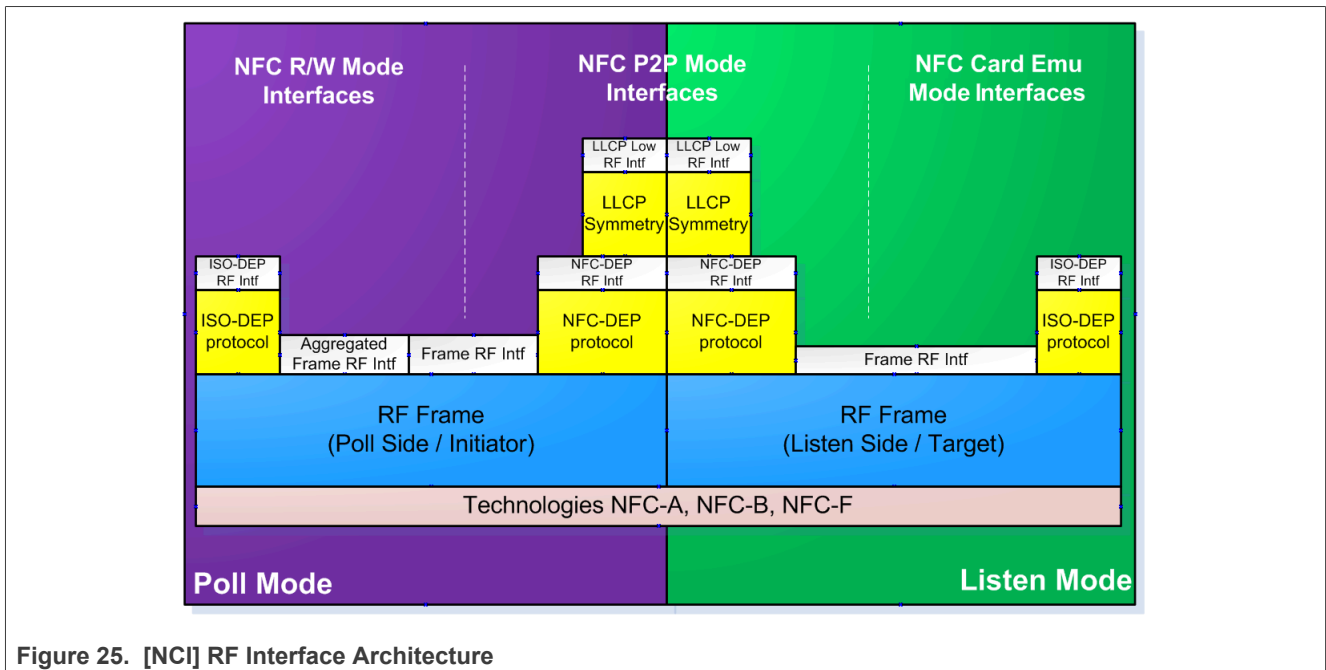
NFC R/W Mode Interfaces

NFC P2P Mode Interfaces

NFC Card Emu Mode Interfaces

LLCP Low RF Intf

LLCP Low RF Intf

LLCP Symmetry

LLCP Symmetry

ISO-DEP RF Intf

ISO-DEP protocol

Aggregated Frame RF Intf

Frame RF Intf

NFC-DEP RF Intf

NFC-DEP protocol

NFC-DEP RF Intf

NFC-DEP protocol

Frame RF Intf

ISO-DEP RF Intf

ISO-DEP protocol

RF Frame (Poll Side / Initiator)

RF Frame (Listen Side / Target)

Technologies NFC-A, NFC-B, NFC-F

Poll Mode

Listen Mode

Figure 25. [NCI] RF Interface Architecture